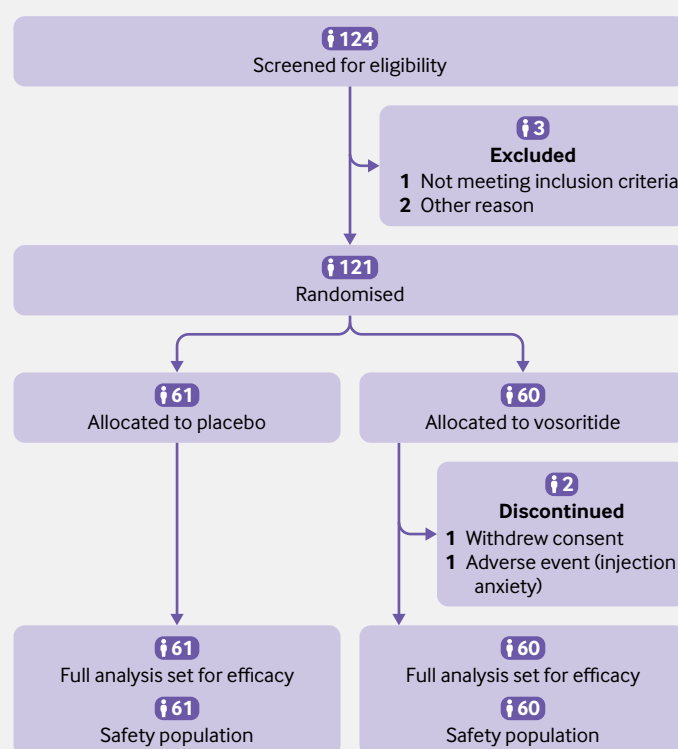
124
Screened for eligibility

3
Excluded
1 Not meeting inclusion criteria
2 Other reason

121
Randomised

61
Allocated to placebo

60
Allocated to vosoritide

2
Discontinued
1 Withdrew consent
1 Adverse event (injection anxiety)

61
Full analysis set for efficacy
61
Safety population

60
Full analysis set for efficacy
60
Safety population